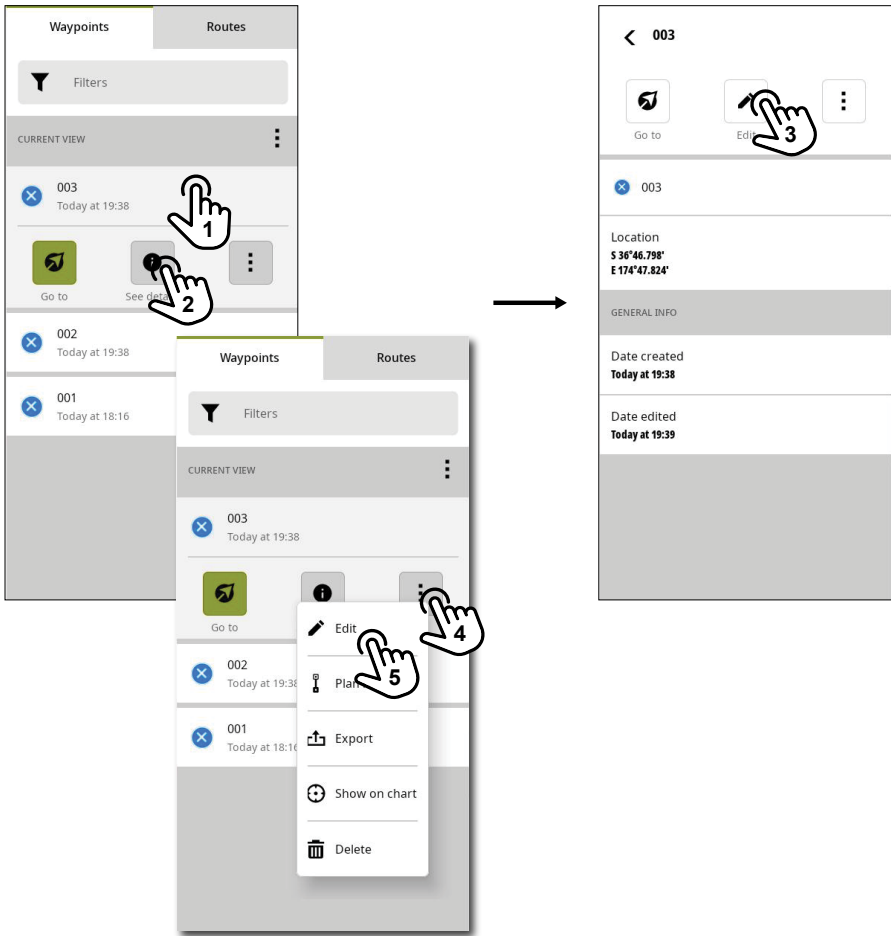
Waypoints
Routes
Filters
CURRENT VIEW
003
Today at 19:38
1
Go to
See deta
2
002
Today at 19:38
001
Today at 18:16

Waypoints
Routes
Filters
CURRENT VIEW
003
Today at 19:38
Go to
4
Edit
5
Plan
002
Today at 19:38
001
Today at 18:16
Export
Show on chart
Delete

003
Go to
Edit
3
003
Location
S 36°46.798'
E 174°47.824'
GENERAL INFO
Date created
Today at 19:38
Date edited
Today at 19:39